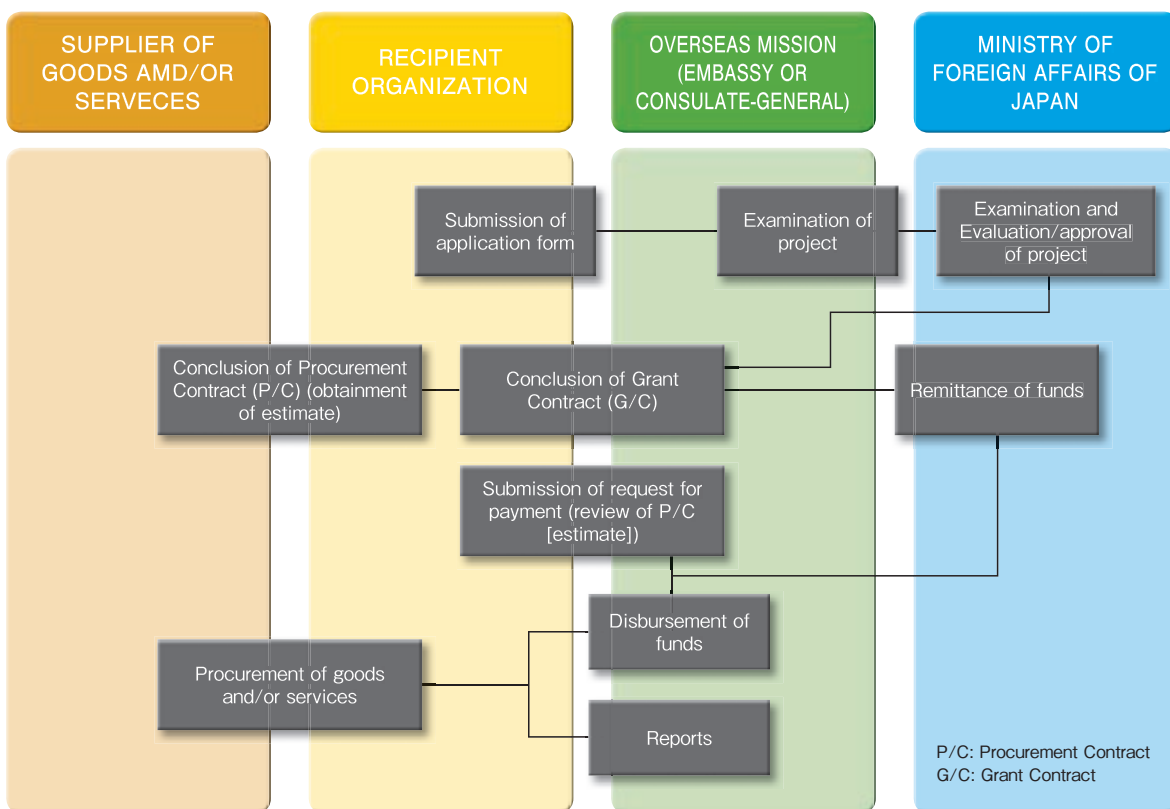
SUPPLIER OF GOODS AMD/OR SERVECES

RECIPIENT ORGANIZATION

OVERSEAS MISSION (EMBASSY OR CONSULATE-GENERAL)

MINISTRY OF FOREIGN AFFAIRS OF JAPAN

Submission of application form

Examination of project

Examination and Evaluation/approval of project

Conclusion of Procurement Contract (P/C) (obtainment of estimate)

Conclusion of Grant Contract (G/C)

Remittance of funds

Submission of request for payment (review of P/C [estimate])

Disbursement of funds

Procurement of goods and/or services

Reports

P/C: Procurement Contract
G/C: Grant Contract